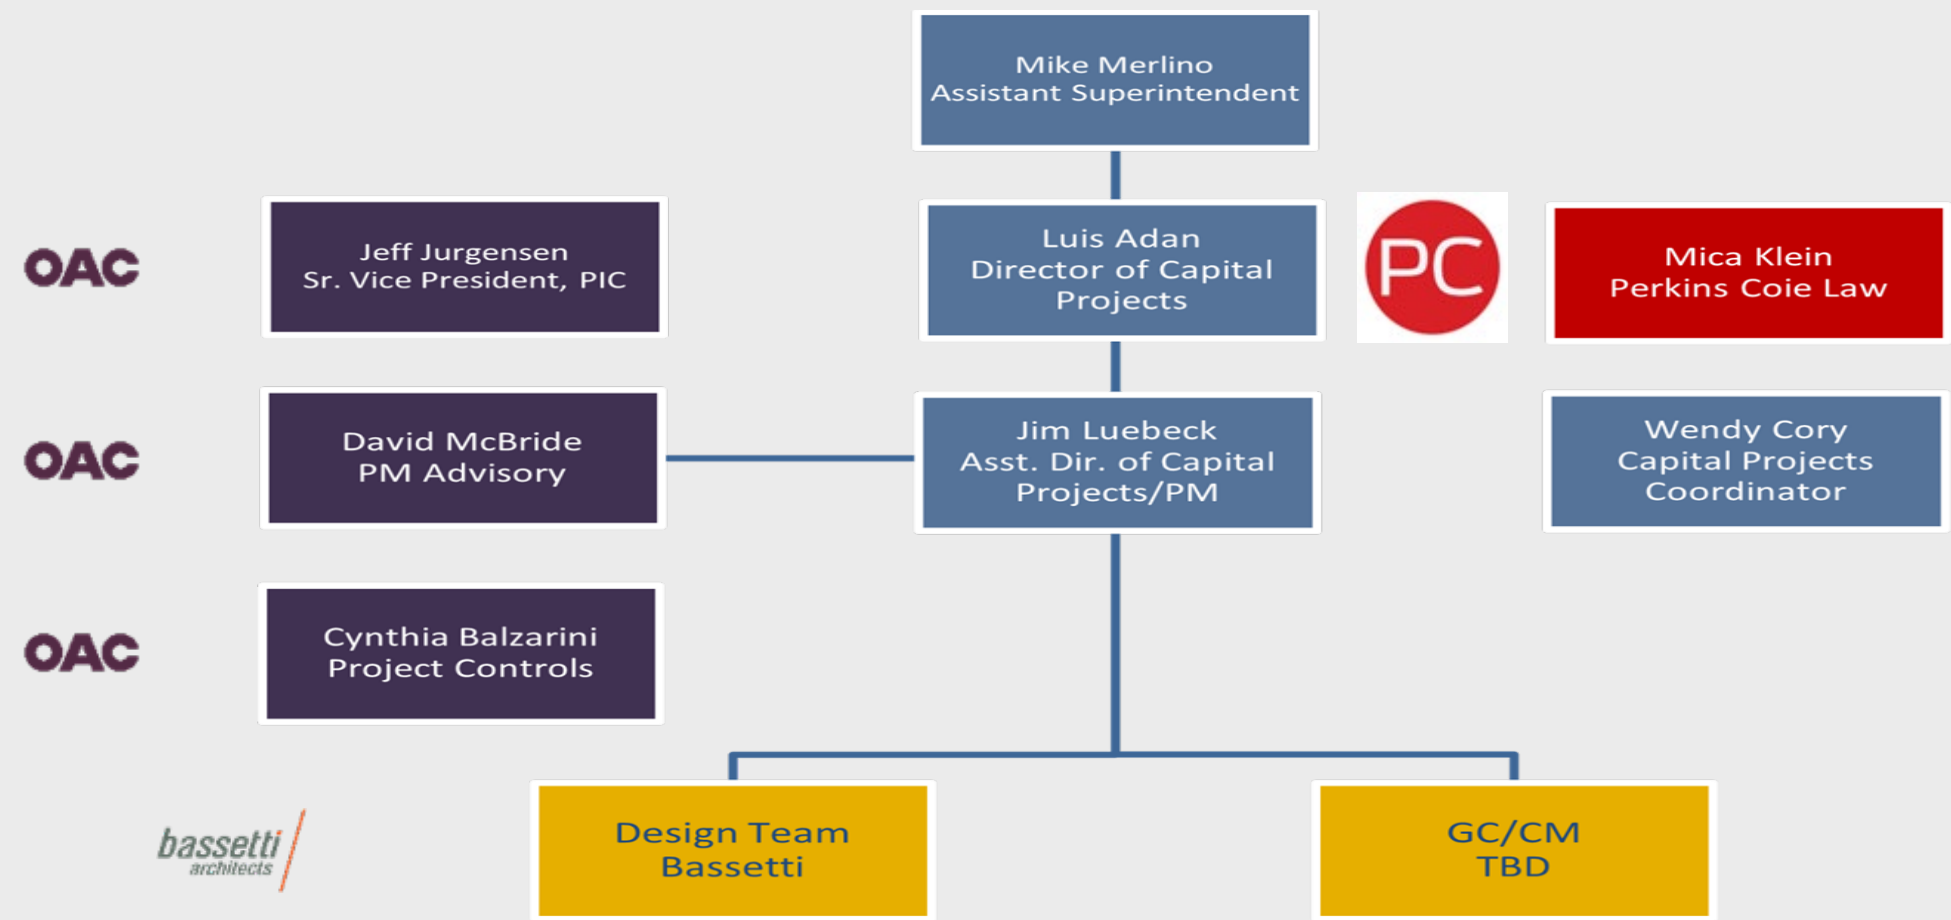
Mike Merlino
Assistant Superintendent

OAC

Jeff Jurgensen
Sr. Vice President, PIC

Luis Adan
Director of Capital Projects

PC

Mica Klein
Perkins Coie Law

OAC

David McBride
PM Advisory

Jim Luebeck
Asst. Dir. of Capital Projects/PM

Wendy Cory
Capital Projects Coordinator

OAC

Cynthia Balzarini
Project Controls

bassetti architects

Design Team
Bassetti

GC/CM
TBD